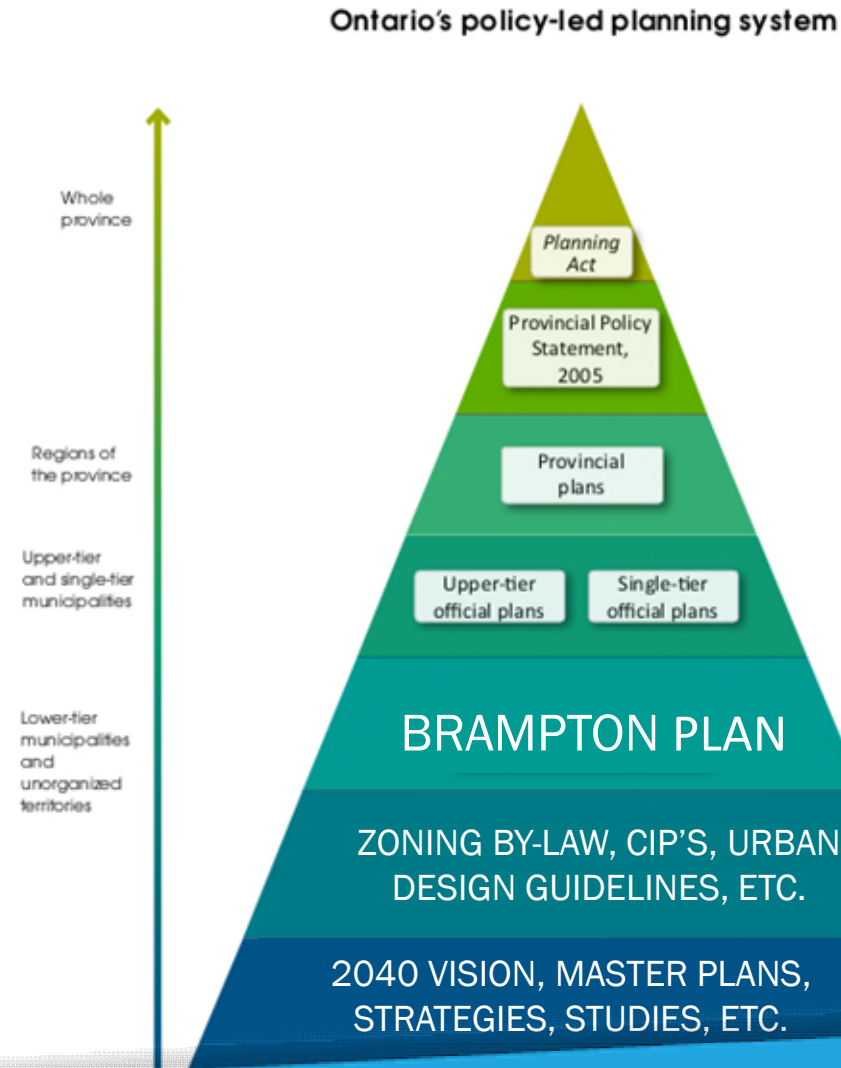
Ontario's policy-led planning system

Whole province

Regions of the province

Upper-tier and single-tier municipalities

Lower-tier municipalities and unorganized territories

Planning Act

Provincial Policy Statement, 2005

Provincial plans

Upper-tier official plans

Single-tier official plans

BRAMPTON PLAN

ZONING BY-LAW, CIP'S, URBAN DESIGN GUIDELINES, ETC.

2040 VISION, MASTER PLANS, STRATEGIES, STUDIES, ETC.